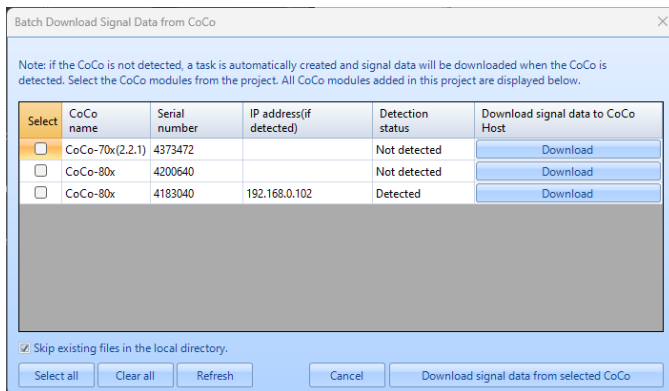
Batch Download Signal Data from CoCo

Note: if the CoCo is not detected, a task is automatically created and signal data will be downloaded when the CoCo is detected. Select the CoCo modules from the project. All CoCo modules added in this project are displayed below.

| Select | CoCo name | Serial number | IP address(if detected) | Detection status | Download signal data to CoCo Host |
|---|---|---|---|---|---|
| ☐ | CoCo-70x(2.2.1) | 4373472 | | Not detected | Download |
| ☐ | CoCo-80x | 4200640 | | Not detected | Download |
| ☐ | CoCo-80x | 4183040 | 192.168.0.102 | Detected | Download |

☑ Skip existing files in the local directory.

Select all | Clear all | Refresh | Cancel | Download signal data from selected CoCo